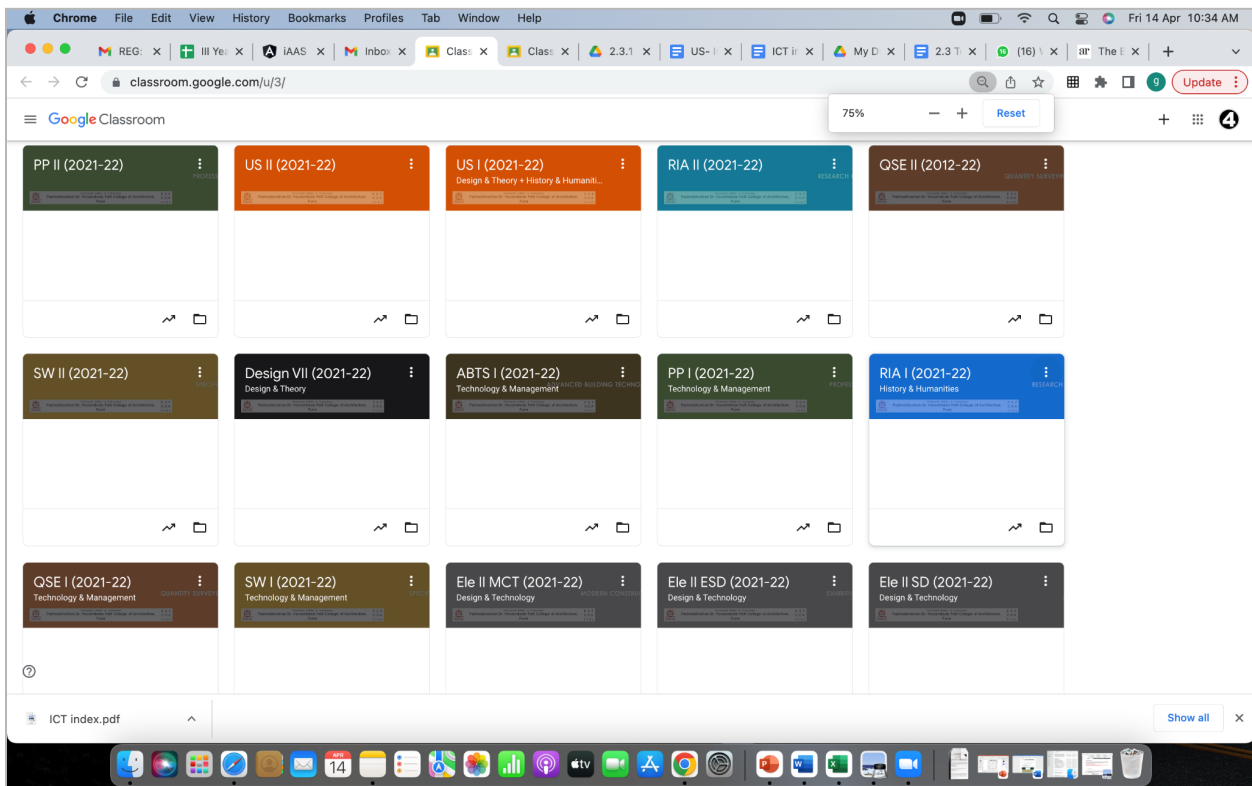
Chrome File Edit View History Bookmarks Profiles Tab Window Help

Fri 14 Apr 10:34 AM

REG ×
III Ye ×
iAAS ×
Inbox ×
Class ×
Class ×
2.3.1 ×
US- ×
ICT ir ×
My D ×
2.3 T ×
(16) ×
The E ×
+

classroom.google.com/u/3/

75% − + Reset

Update

Google Classroom

PP II (2021-22)

US II (2021-22)

US I (2021-22)
Design & Theory + History & Humaniti...

RIA II (2021-22)

QSE II (2012-22)

SW II (2021-22)

Design VII (2021-22)
Design & Theory

ABTS I (2021-22)
Technology & Management

PP I (2021-22)
Technology & Management

RIA I (2021-22)
History & Humanities

QSE I (2021-22)
Technology & Management

SW I (2021-22)
Technology & Management

Ele II MCT (2021-22)
Design & Technology

Ele II ESD (2021-22)
Design & Technology

Ele II SD (2021-22)
Design & Technology

ICT index.pdf

Show all

14